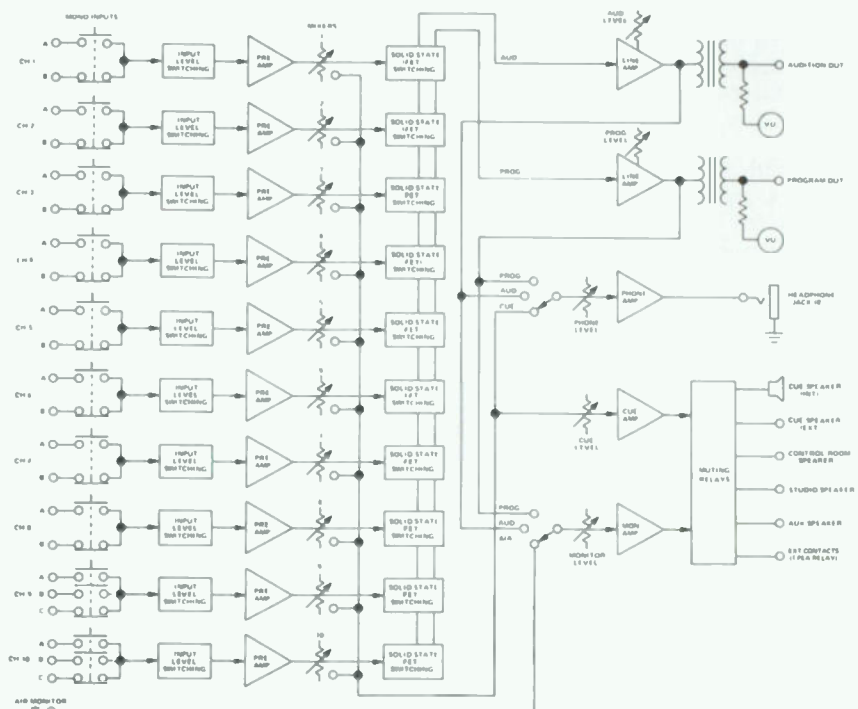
MONO INPUTS

MIXERS

AUD LEVEL

AUD

LINE AMP

AUDITION OUT

VU

PROG LEVEL

PROG

LINE AMP

PROGRAM OUT

VU

CH 1
A
B
INPUT LEVEL SWITCHING
PRE AMP
1
SOLID STATE FET SWITCHING

CH 2
A
B
INPUT LEVEL SWITCHING
PRE AMP
2
SOLID STATE FET SWITCHING

CH 3
A
B
INPUT LEVEL SWITCHING
PRE AMP
3
SOLID STATE FET SWITCHING

CH 4
A
B
INPUT LEVEL SWITCHING
PRE AMP
4
SOLID STATE FET SWITCHING

CH 5
A
B
INPUT LEVEL SWITCHING
PRE AMP
5
SOLID STATE FET SWITCHING

CH 6
A
B
INPUT LEVEL SWITCHING
PRE AMP
6
SOLID STATE FET SWITCHING

CH 7
A
B
INPUT LEVEL SWITCHING
PRE AMP
7
SOLID STATE FET SWITCHING

CH 8
A
B
INPUT LEVEL SWITCHING
PRE AMP
8
SOLID STATE FET SWITCHING

CH 9
A
B
C
INPUT LEVEL SWITCHING
PRE AMP
9
SOLID STATE FET SWITCHING

CH 10
A
B
C
INPUT LEVEL SWITCHING
PRE AMP
10
SOLID STATE FET SWITCHING

AIR MONITOR

PROG
AUD
CUE
PHONE LEVEL
PHONE AMP
HEADPHONE JACK (F)

CUE LEVEL
CUE AMP

MUTING RELAYS

CUE SPEAKER (INT)
CUE SPEAKER (EXT)
CONTROL ROOM SPEAKER
STUDIO SPEAKER
AUX SPEAKER
EXT CONTACTS (1 FLA RELAY)

PROG
AUD
AIR
MONITOR LEVEL
MON AMP